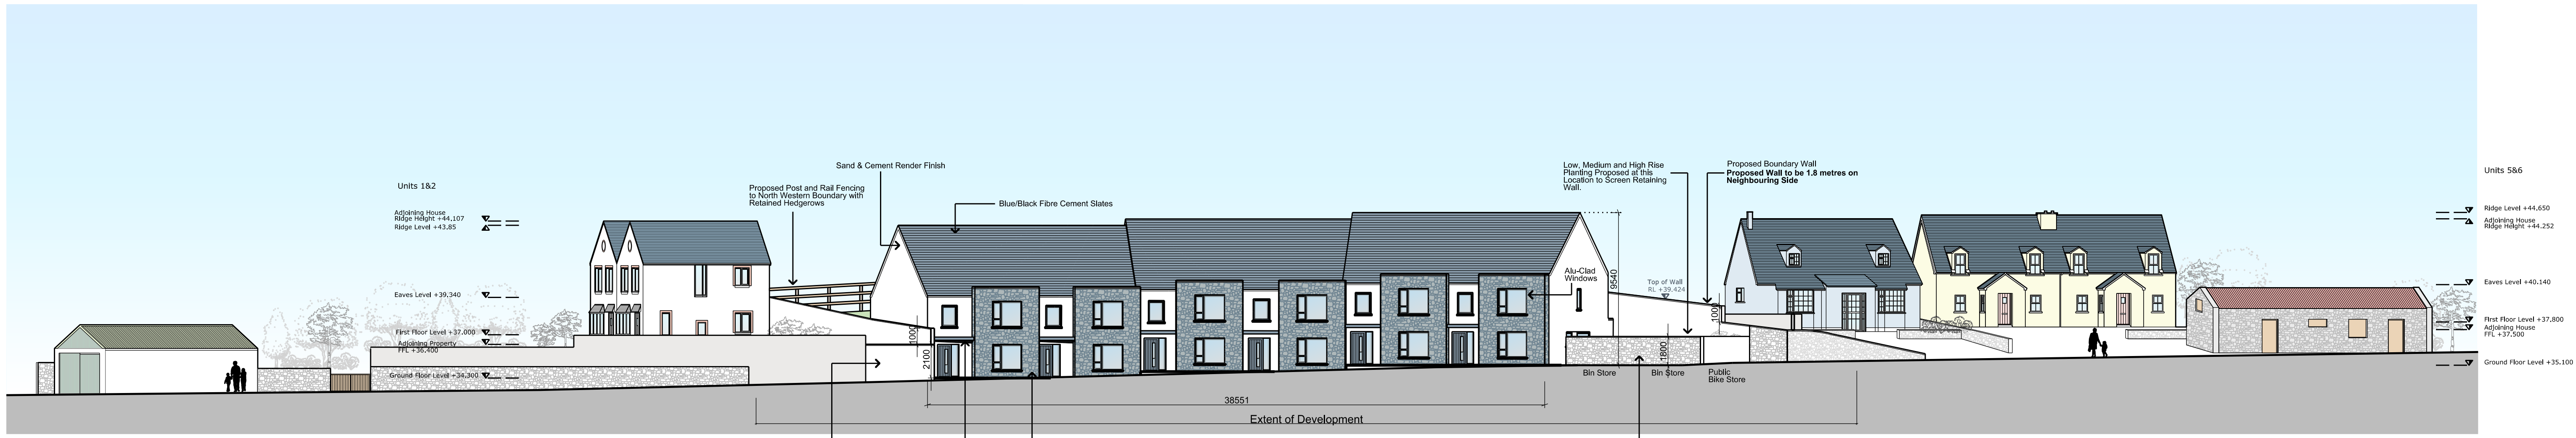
Units 1&2

Adjoining House
Ridge Height +44.107
Ridge Level +43.85

Eaves Level +39.340

First Floor Level +37.000
Adjoining Property
FFL +36.400

Ground Floor Level +34.300

Proposed Post and Rail Fencing to North Western Boundary with Retained Hedgerows

Sand & Cement Render Finish

Blue/Black Fibre Cement Slates

Alu-Clad Windows

1000

2100

9540

Top of Wall
RL +39.424

1000

1800

Low, Medium and High Rise Planting Proposed at this Location to Screen Retaining Wall.

Proposed Boundary Wall
Proposed Wall to be 1.8 metres on Neighbouring Side

Bin Store

Bin Store

Public
Bike Store

38551

Extent of Development

Units 5&6

Ridge Level +44.650
Adjoining House
Ridge Height +44.252

Eaves Level +40.140

First Floor Level +37.800
Adjoining House
FFL +37.500

Ground Floor Level +35.100